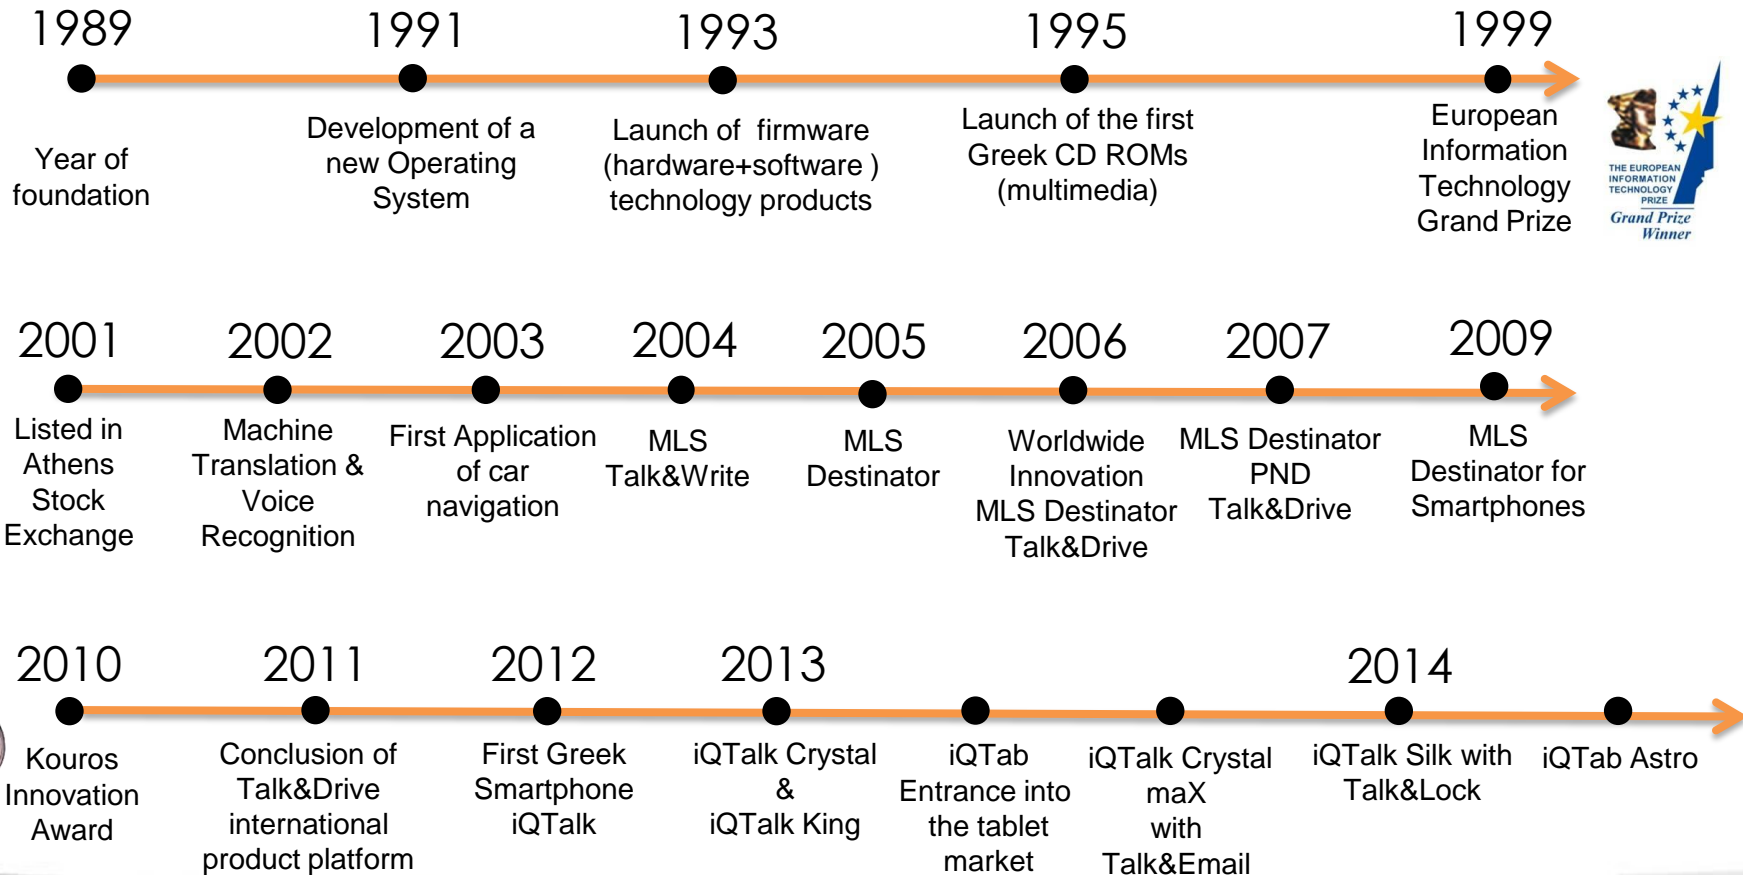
1989

Year of foundation

1991

Development of a new Operating System

1993

Launch of firmware (hardware+software ) technology products

1995

Launch of the first Greek CD ROMs (multimedia)

1999

European Information Technology Grand Prize

THE EUROPEAN INFORMATION TECHNOLOGY PRIZE Grand Prize Winner

2001

Listed in Athens Stock Exchange

2002

Machine Translation & Voice Recognition

2003

First Application of car navigation

2004

MLS Talk&Write

2005

MLS Destinator

2006

Worldwide Innovation MLS Destinator Talk&Drive

2007

MLS Destinator PND Talk&Drive

2009

MLS Destinator for Smartphones

2010

Kouros Innovation Award

2011

Conclusion of Talk&Drive international product platform

2012

First Greek Smartphone iQTalk

2013

iQTalk Crystal & iQTalk King

iQTab Entrance into the tablet market

iQTalk Crystal maX with Talk&Email

2014

iQTalk Silk with Talk&Lock

iQTab Astro